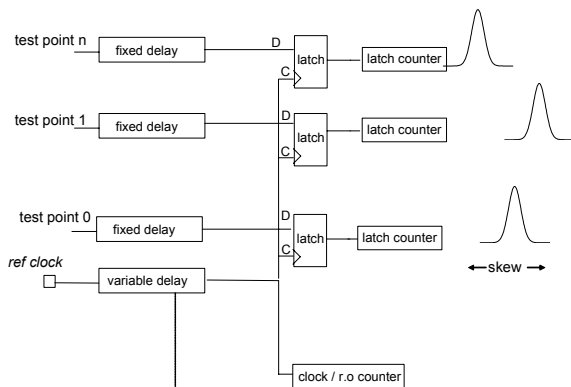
test point n
fixed delay
D
latch
C
latch counter

test point 1
fixed delay
D
latch
C
latch counter

test point 0
fixed delay
D
latch
C
latch counter

ref clock
variable delay

skew

clock / r.o counter